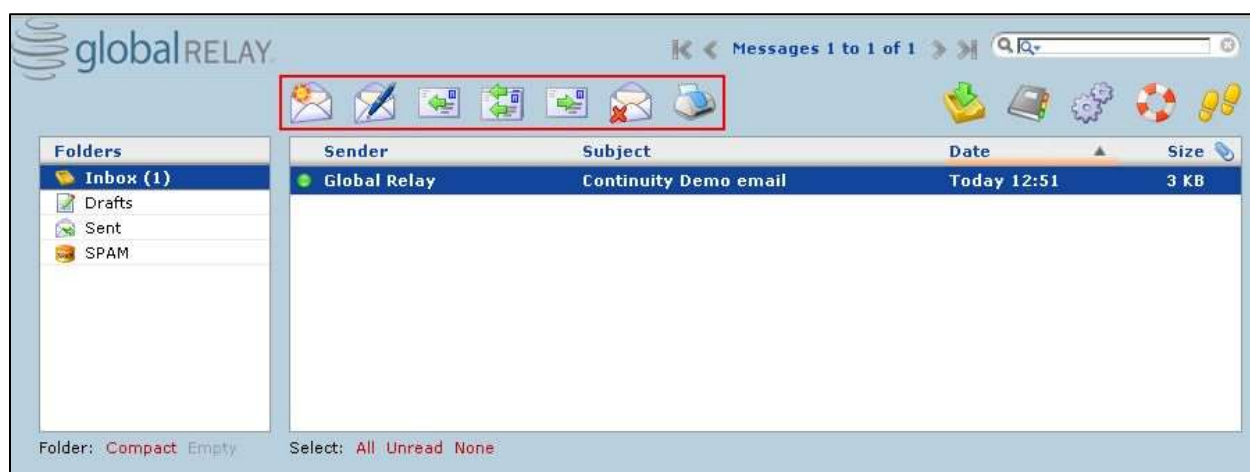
globalRELAY

Messages 1 to 1 of 1

Folders

Inbox (1)
Drafts
Sent
SPAM

| Sender | Subject | Date | Size |
|---|---|---|---|
| Global Relay | Continuity Demo email | Today 12:51 | 3 KB |

Folder: Compact Empty

Select: All Unread None